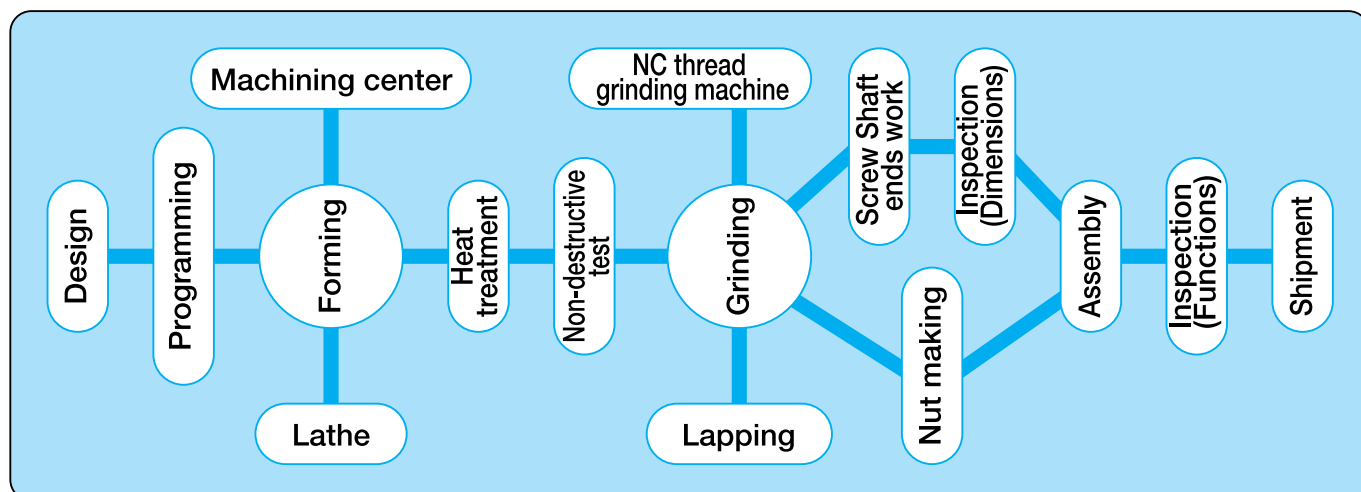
Design

Programming

Machining center

Forming

Lathe

Heat treatment

Non-destructive test

NC thread grinding machine

Grinding

Lapping

Screw Shaft ends work

Inspection (Dimensions)

Nut making

Assembly

Inspection (Functions)

Shipment